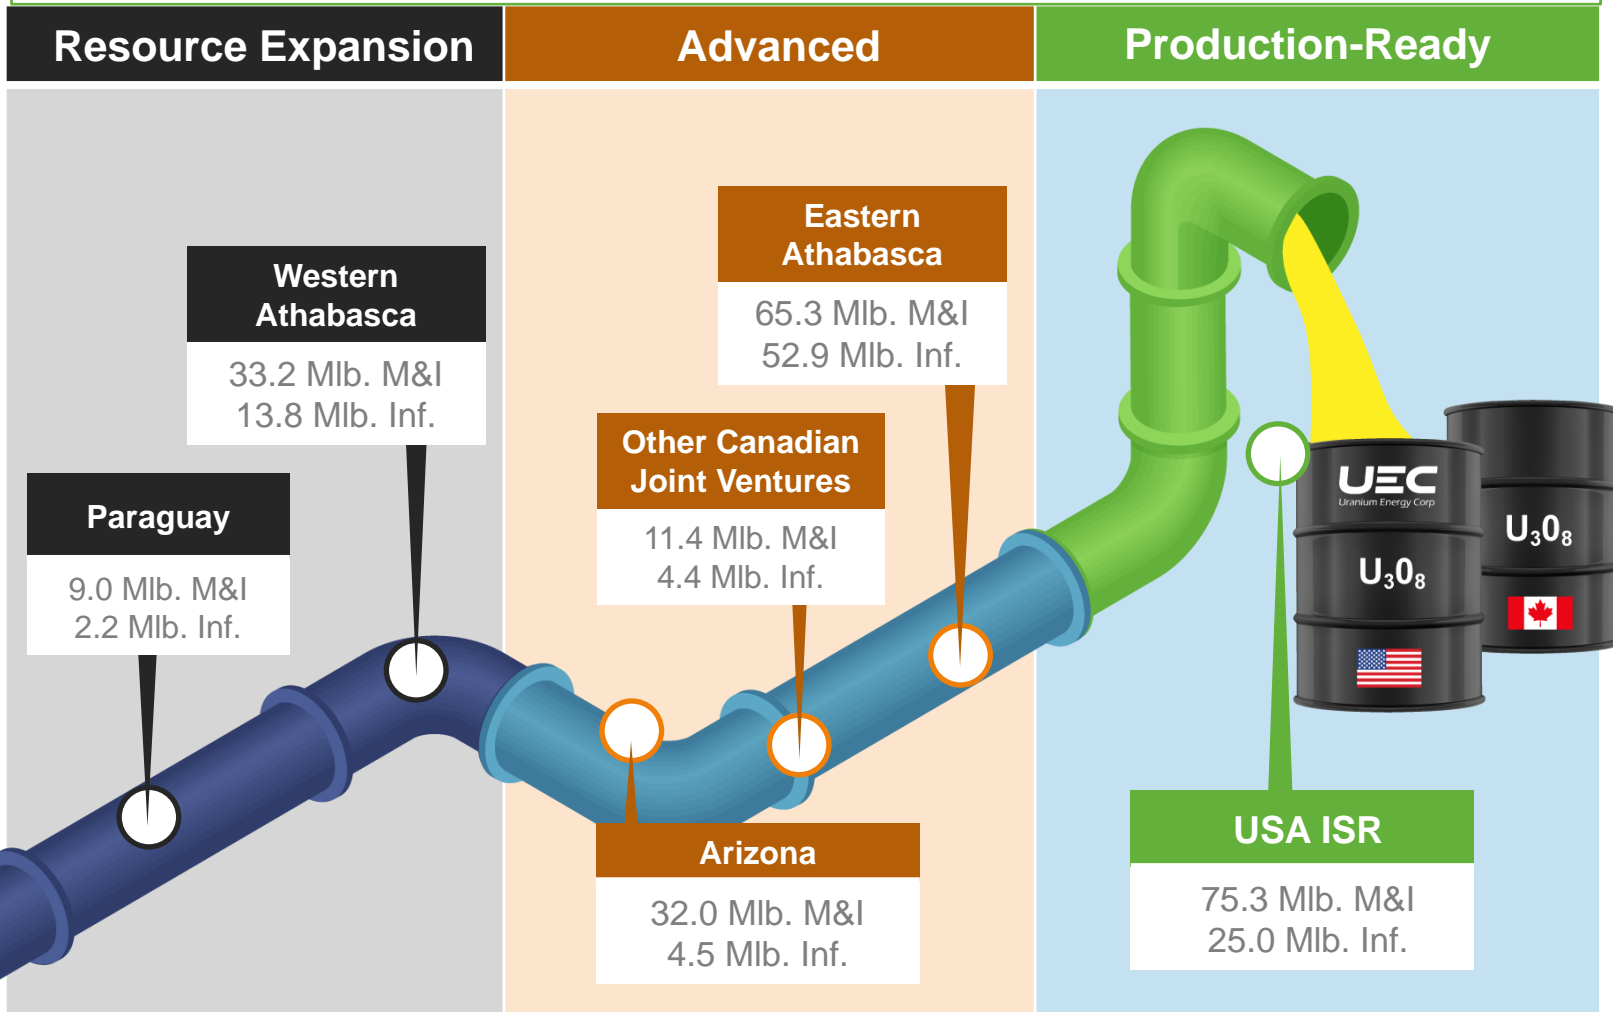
Resource Expansion

Advanced

Production-Ready

Western Athabasca
33.2 Mlb. M&I
13.8 Mlb. Inf.

Eastern Athabasca
65.3 Mlb. M&I
52.9 Mlb. Inf.

Other Canadian Joint Ventures
11.4 Mlb. M&I
4.4 Mlb. Inf.

Paraguay
9.0 Mlb. M&I
2.2 Mlb. Inf.

UEC
Uranium Energy Corp
$U_3O_8$

$U_3O_8$

Arizona
32.0 Mlb. M&I
4.5 Mlb. Inf.

USA ISR
75.3 Mlb. M&I
25.0 Mlb. Inf.